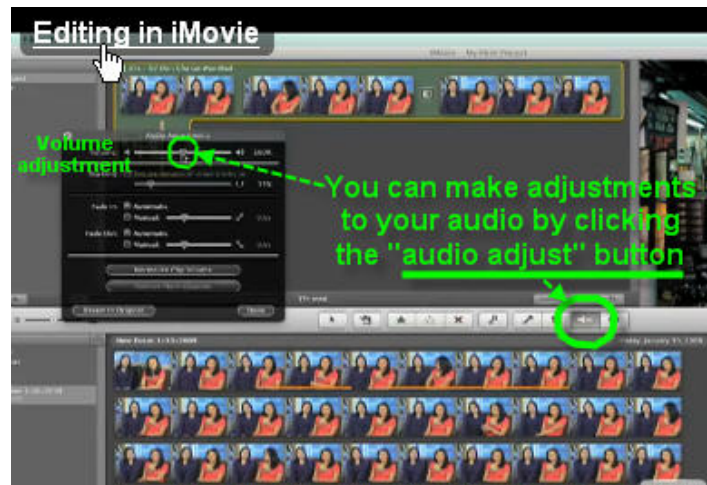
Editing in iMovie

Volume adjustment

You can make adjustments to your audio by clicking the "audio adjust" button

iMovie - My First Project

Audio Adjustments

Fade In: Automatic Manual

Fade Out: Automatic Manual

Revert to Original

Done

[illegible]